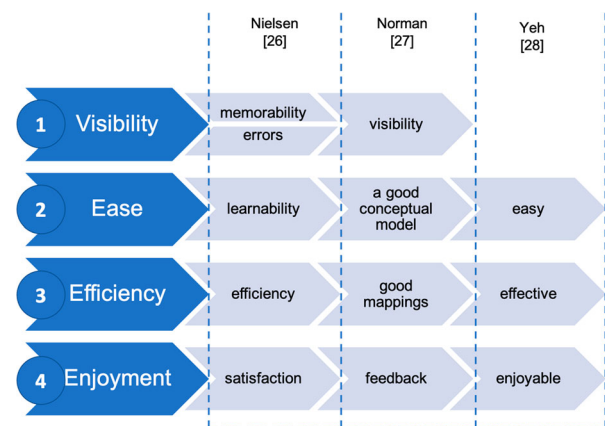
| | Nielsen [26] | Norman [27] | Yeh [28] |
|---|---|---|---|
| 1 Visibility | memorability errors | visibility | |
| 2 Ease | learnability | a good conceptual model | easy |
| 3 Efficiency | efficiency | good mappings | effective |
| 4 Enjoyment | satisfaction | feedback | enjoyable |